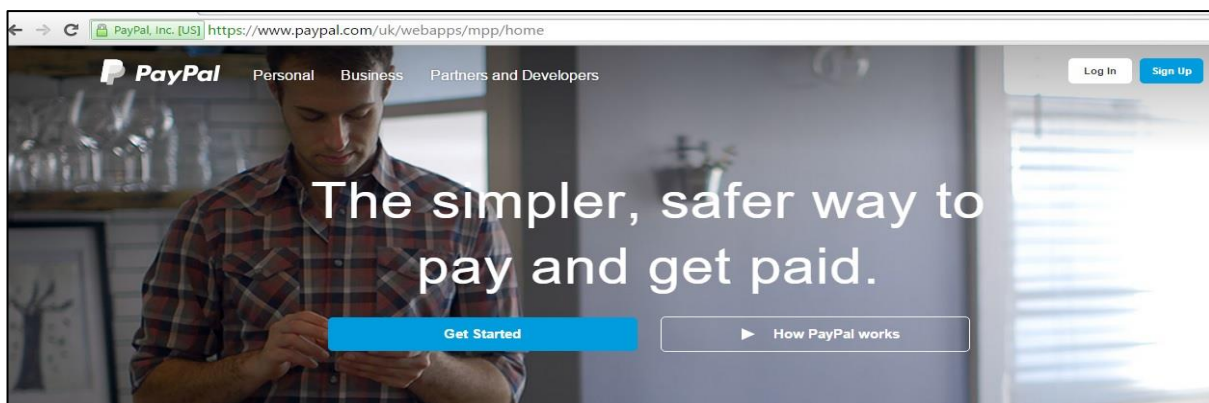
PayPal, Inc. [US] https://www.paypal.com/uk/webapps/mpp/home

PayPal Personal Business Partners and Developers

Log In Sign Up

The simpler, safer way to pay and get paid.

Get Started

How PayPal works